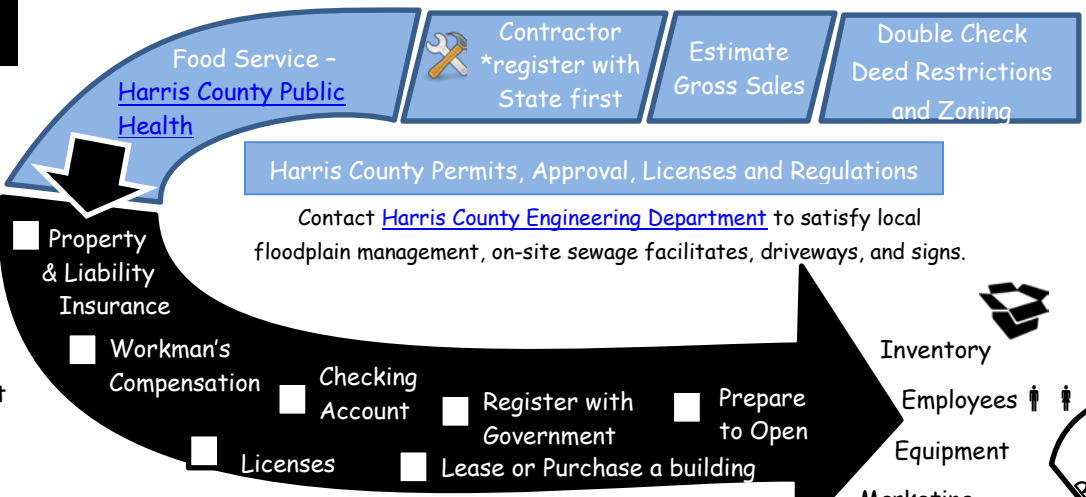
Food Service – Harris County Public Health

Contractor *register with State first

Estimate Gross Sales

Double Check Deed Restrictions and Zoning

Harris County Permits, Approval, Licenses and Regulations

Contact Harris County Engineering Department to satisfy local floodplain management, on-site sewage facilitates, driveways, and signs.

Property & Liability Insurance

Workman's Compensation

Checking Account

Register with Government

Prepare to Open

Licenses

Lease or Purchase a building

Inventory

Employees

Equipment

t

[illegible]